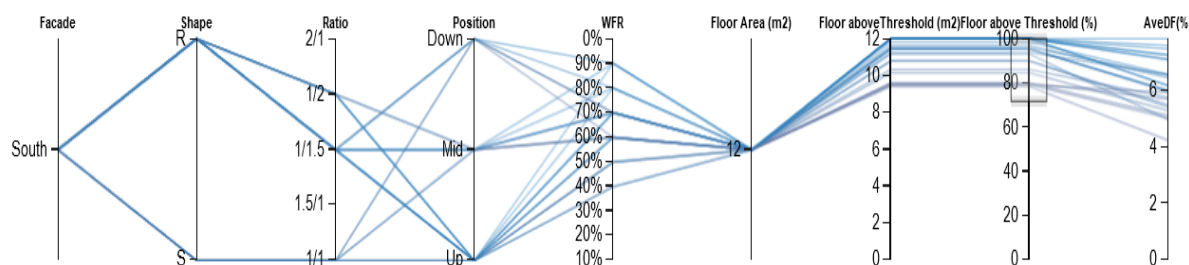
Facade
Shape
Ratio
Position
WFR
Floor Area (m2)
Floor aboveThreshold (m2)
Floor above Threshold (%)
AveDF(%

South

R
S

2/1
1/2
1/1.5
1.5/1
1/1

Down
Mid
Up

0%
90%
80%
70%
60%
50%
40%
30%
20%
10%

12

12
10
8
6
4
2
0

100
80
60
40
20
0

6
4
2
0